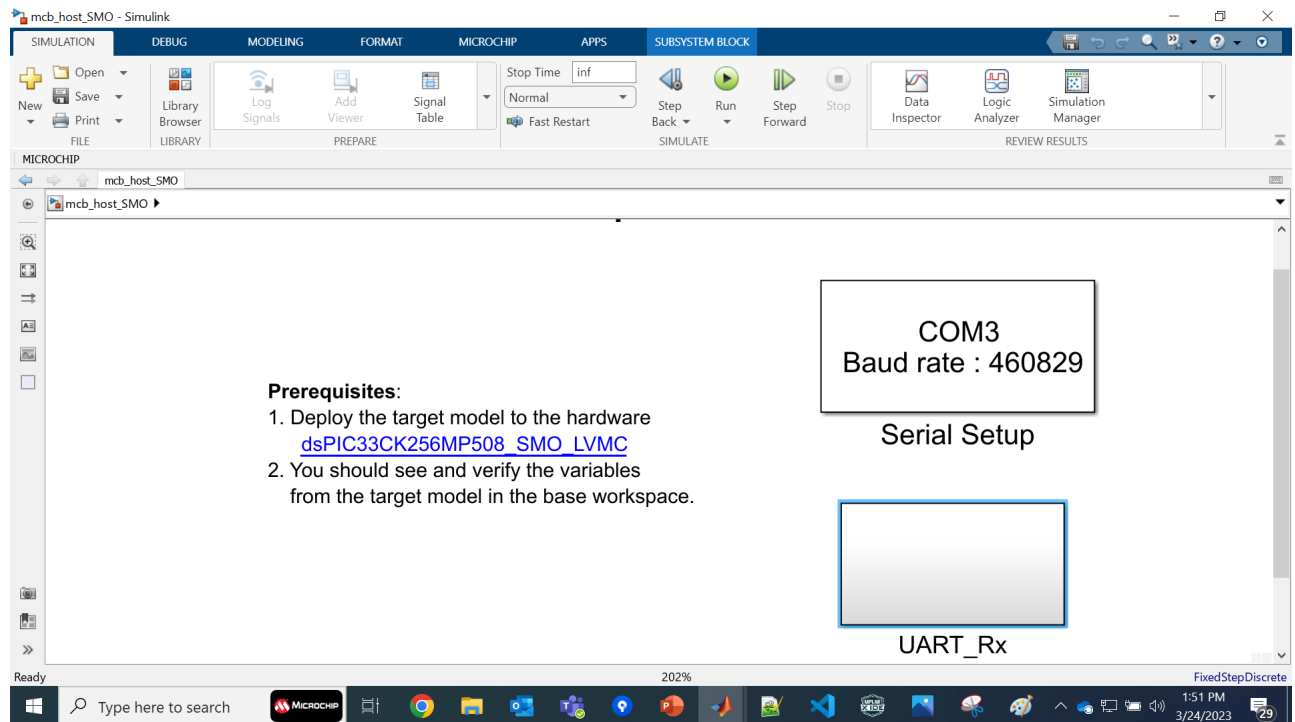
mcb_host_SMO - Simulink

SIMULATION DEBUG MODELING FORMAT MICROCHIP APPS SUBSYSTEM BLOCK

New Open Save Print FILE
Library Browser LIBRARY
Log Signals Add Viewer Signal Table PREPARE
Stop Time inf
Normal
Fast Restart
Step Back Run Step Forward Stop SIMULATE
Data Inspector Logic Analyzer Simulation Manager REVIEW RESULTS

MICROCHIP
mcb_host_SMO
mcb_host_SMO ▸

**Prerequisites**:
1. Deploy the target model to the hardware
dsPIC33CK256MP508_SMO_LVMC
2. You should see and verify the variables from the target model in the base workspace.

COM3
Baud rate : 460829

Serial Setup

UART_Rx

Ready 202% FixedStepDiscrete

Type here to search MICROCHIP 1:51 PM 3/24/2023 29